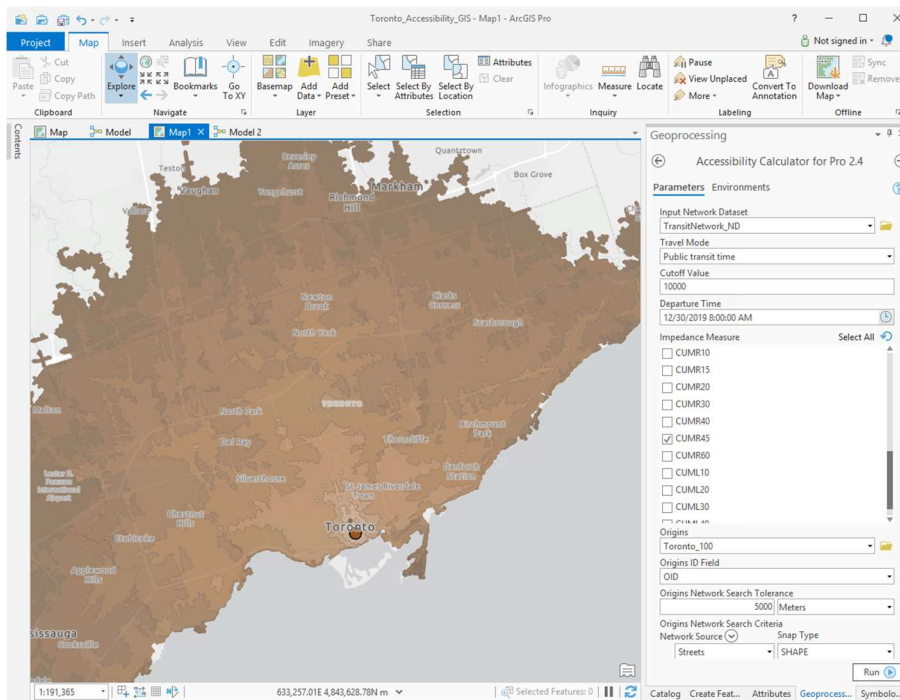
Toronto_Accessibility_GIS - Map1 - ArcGIS Pro

? — □ ×

Project Map Insert Analysis View Edit Imagery Share

Not signed in

Cut
Copy
Paste
Copy Path
Clipboard

Explore
Bookmarks
Go To XY
Navigate

Basemap
Add Data
Add Preset
Layer

Select
Select By Attributes
Select By Location
Attributes
Clear
Selection

Infographics
Measure
Locate
Inquiry

Pause
View Unplaced
More
Convert To Annotation
Labeling

Download Map
Sync
Remove
Offline

Contents

Map
Model
Map1 ×
Model 2

Quanztown
Testo
Beverley Acres
Box Grove
Vaughan
Yongehurst
Richmond Hill
Markham
Valley
Newton Brook
Clarks Corners
North York
Scarborough
Malton
North Park
TORONTO
Birchmount Park
Oak Bay
Thorncliffe
Silverthorne
Danforth Station
Lester B. Pearson International Airport
St James Riverdale Town
Chestnut Hills
Toronto
Etobicoke
Applewood Hills
ssissauga
Cooksville

1:191,365
633,257.01E 4,843,628.78N m
Selected Features: 0

Geoprocessing
Accessibility Calculator for Pro 2.4
Parameters Environments

Input Network Dataset
TransitNetwork_ND
Travel Mode
Public transit time
Cutoff Value
10000
Departure Time
12/30/2019 8:00:00 AM
Impedance Measure
Select All
CUMR10
CUMR15
CUMR20
CUMR30
CUMR40
CUMR45
CUMR60
CUML10
CUML20
CUML30
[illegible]
Origins
Toronto_100
Origins ID Field
OID
Origins Network Search Tolerance
5000 Meters
Origins Network Search Criteria
Network Source
Snap Type
Streets
SHAPE
Run

Catalog Create Feat... Attributes Geoprocess... Symbolo...